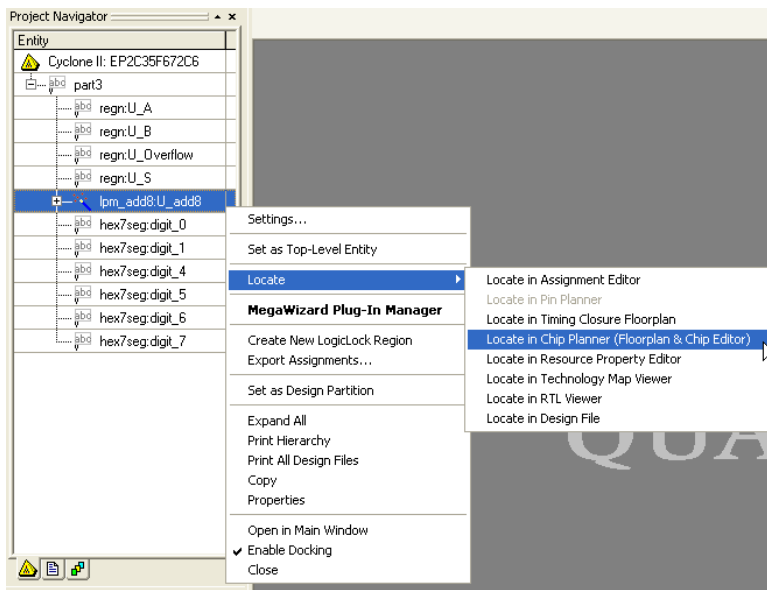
Project Navigator

Entity

Cyclone II: EP2C35F672C6

part3

regn:U_A

regn:U_B

regn:U_Overflow

regn:U_S

lpm_add8:U_add8

hex7seg:digit_0

hex7seg:digit_1

hex7seg:digit_4

hex7seg:digit_5

hex7seg:digit_6

hex7seg:digit_7

Settings...

Set as Top-Level Entity

Locate

MegaWizard Plug-In Manager

Create New LogicLock Region

Export Assignments...

Set as Design Partition

Expand All

Print Hierarchy

Print All Design Files

Copy

Properties

Open in Main Window

Enable Docking

Close

Locate in Assignment Editor

Locate in Pin Planner

Locate in Timing Closure Floorplan

Locate in Chip Planner (Floorplan & Chip Editor)

Locate in Resource Property Editor

Locate in Technology Map Viewer

Locate in RTL Viewer

Locate in Design File

QUA